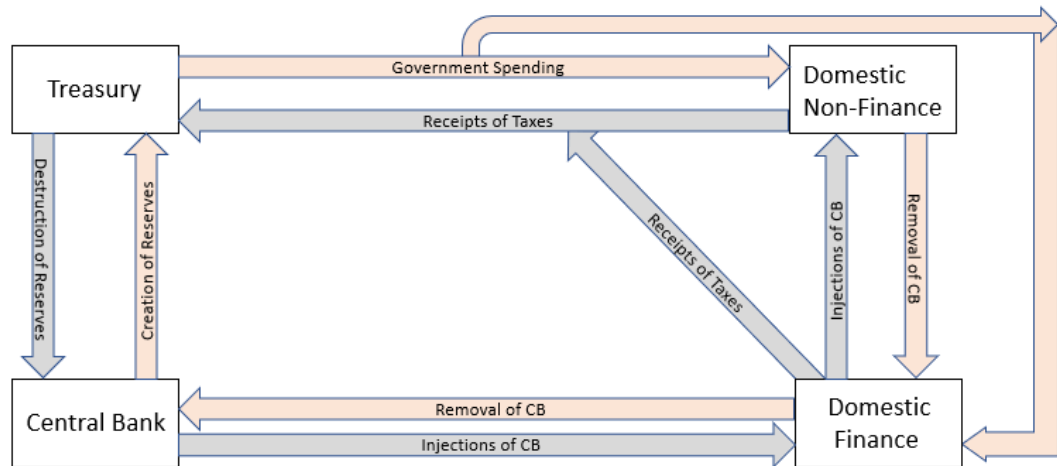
Treasury

Government Spending

Domestic Non-Finance

Receipts of Taxes

Destruction of Reserves

Creation of Reserves

Receipts of Taxes

Injections of CB

Removal of CB

Central Bank

Removal of CB

Injections of CB

Domestic Finance